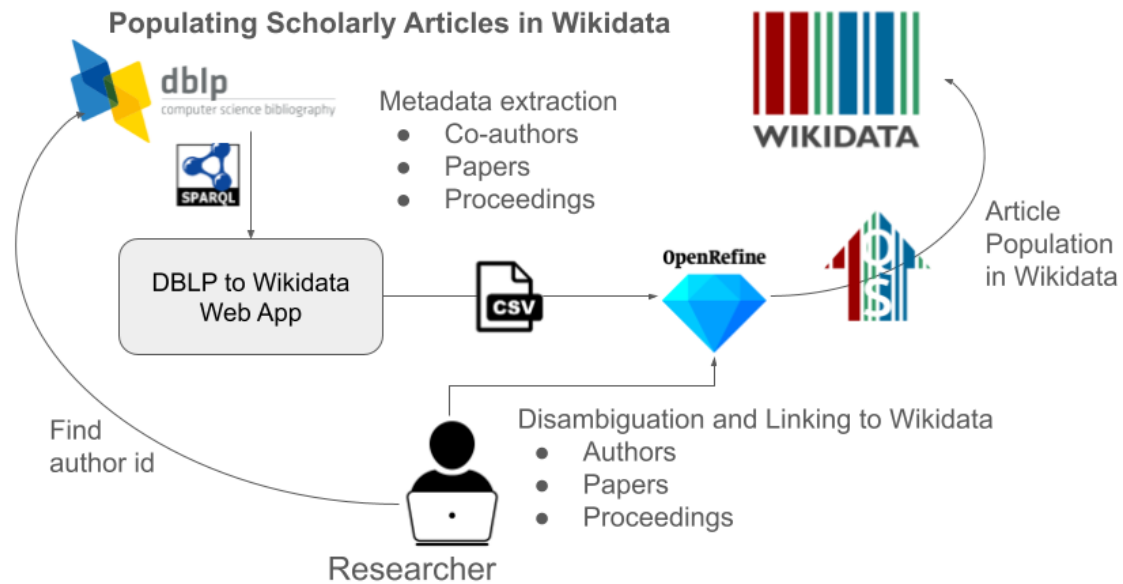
Populating Scholarly Articles in Wikidata

dblp
computer science bibliography

SPARQL

Metadata extraction
- Co-authors
- Papers
- Proceedings

WIKIDATA

DBLP to Wikidata Web App

CSV

OpenRefine

QS

Article Population in Wikidata

Find author id

Disambiguation and Linking to Wikidata
- Authors
- Papers
- Proceedings

Researcher